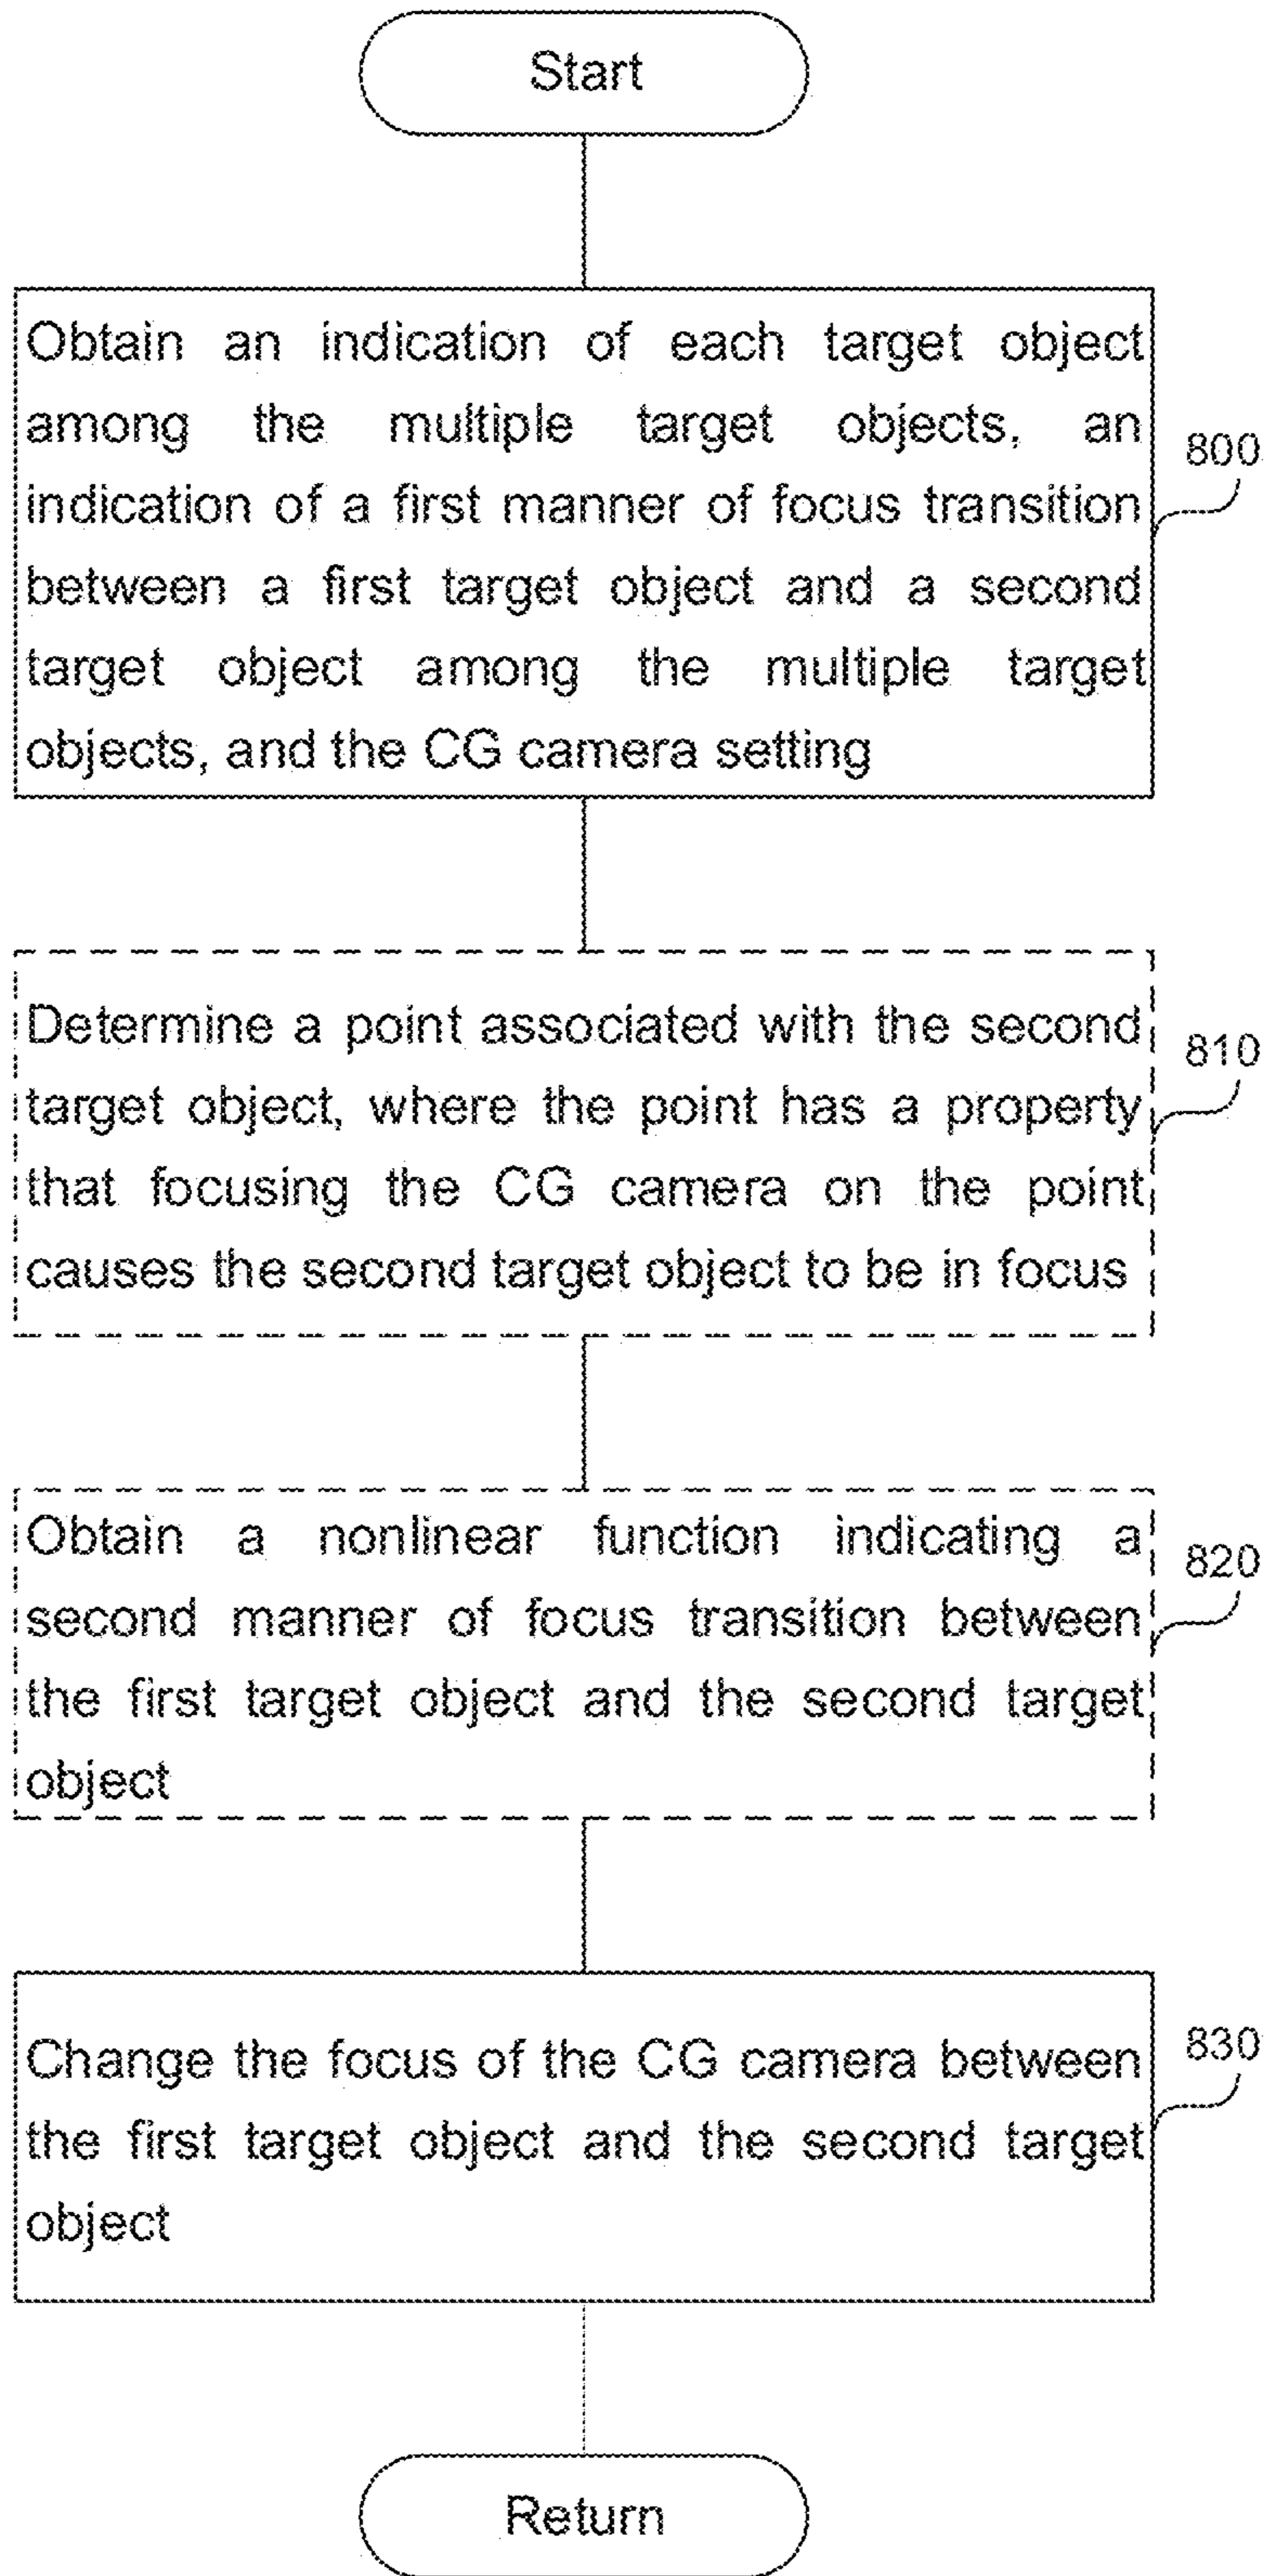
Start

Obtain an indication of each target object among the multiple target objects, an indication of a first manner of focus transition between a first target object and a second target object among the multiple target objects, and the CG camera setting

800

Determine a point associated with the second target object, where the point has a property that focusing the CG camera on the point causes the second target object to be in focus

810

Obtain a nonlinear function indicating a second manner of focus transition between the first target object and the second target object

820

Change the focus of the CG camera between the first target object and the second target object

830

Return